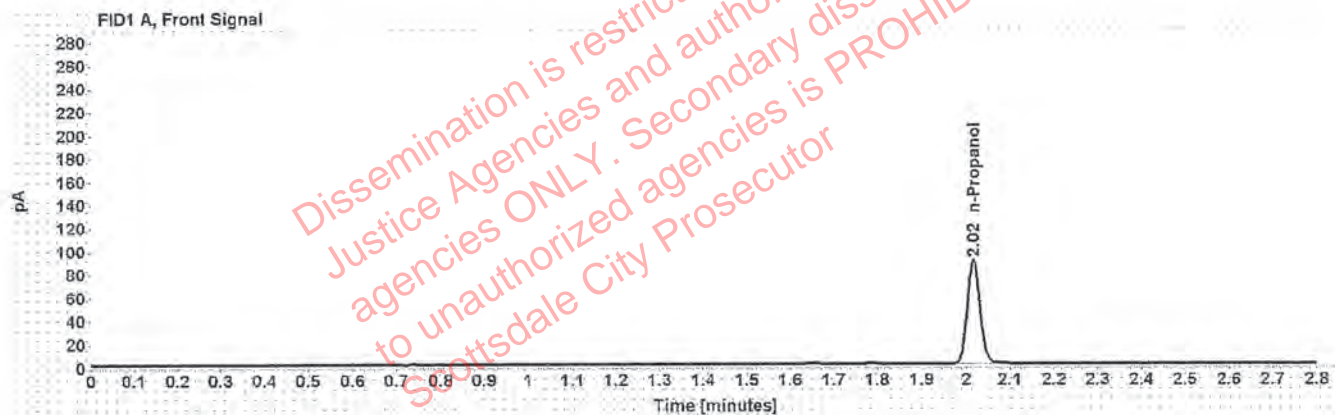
FID1 A, Front Signal

Dissemination is restricted to Criminal Justice Agencies and authorized agencies ONLY. Secondary dissemination to unauthorized agencies is PROHIBITED Scottsdale City Prosecutor

280
260
240
220
200
180
160
140
120
100
80
60
40
20
0

pA

2.02 n-Propanol

0 0.1 0.2 0.3 0.4 0.5 0.6 0.7 0.8 0.9 1 1.1 1.2 1.3 1.4 1.5 1.6 1.7 1.8 1.9 2 2.1 2.2 2.3 2.4 2.5 2.6 2.7 2.8

Time [minutes]